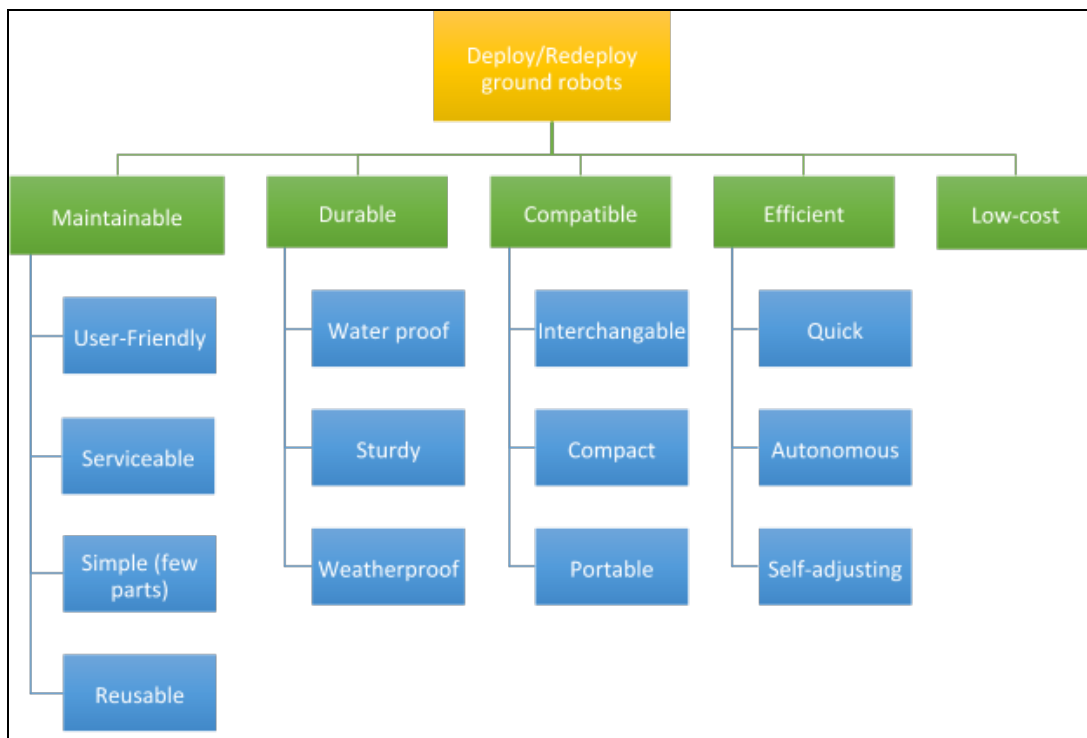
Deploy/Redeploy ground robots

Maintainable

User-Friendly

Serviceable

Simple (few parts)

Reusable

Durable

Water proof

Sturdy

Weatherproof

Compatible

Interchangable

Compact

Portable

Efficient

Quick

Autonomous

Self-adjusting

Low-cost